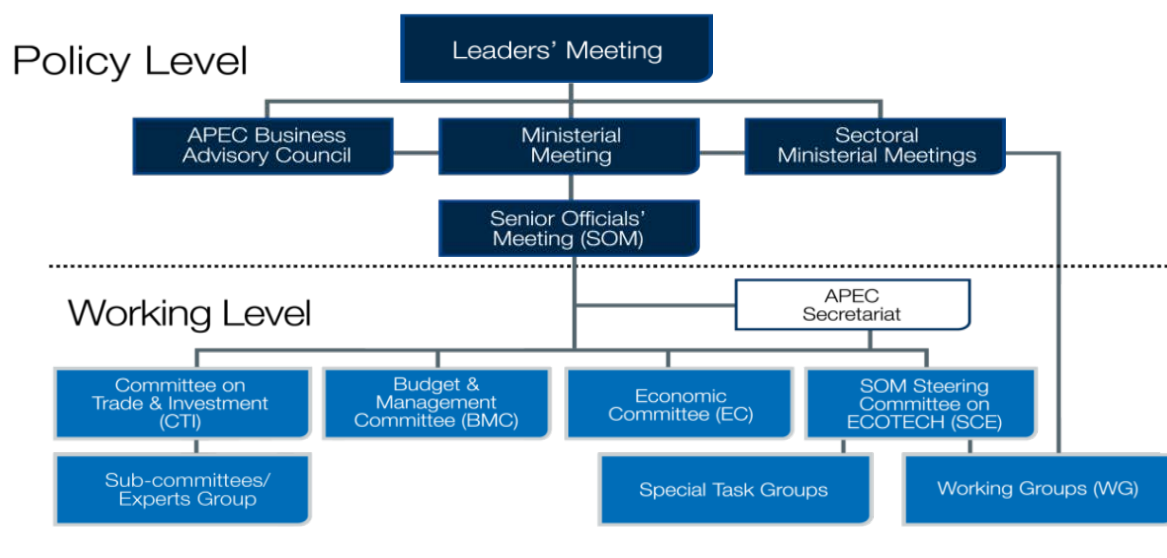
Policy Level

Leaders' Meeting

APEC Business Advisory Council

Ministerial Meeting

Sectoral Ministerial Meetings

Senior Officials' Meeting (SOM)

Working Level

APEC Secretariat

Committee on Trade & Investment (CTI)

Budget & Management Committee (BMC)

Economic Committee (EC)

SOM Steering Committee on ECOTECH (SCE)

Sub-committees/ Experts Group

Special Task Groups

Working Groups (WG)